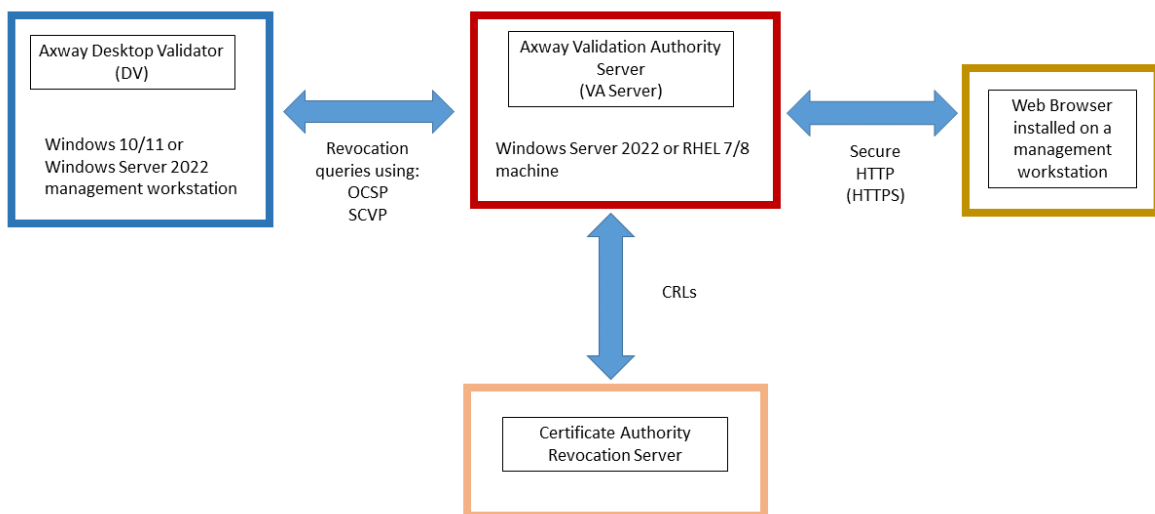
Axway Desktop Validator
(DV)

Windows 10/11 or
Windows Server 2022
management workstation

Revocation
queries using:
OCSP
SCVP

Axway Validation Authority
Server
(VA Server)

Windows Server 2022 or RHEL 7/8
machine

Secure
HTTP
(HTTPS)

Web Browser
installed on a
management
workstation

CRLs

Certificate Authority
Revocation Server